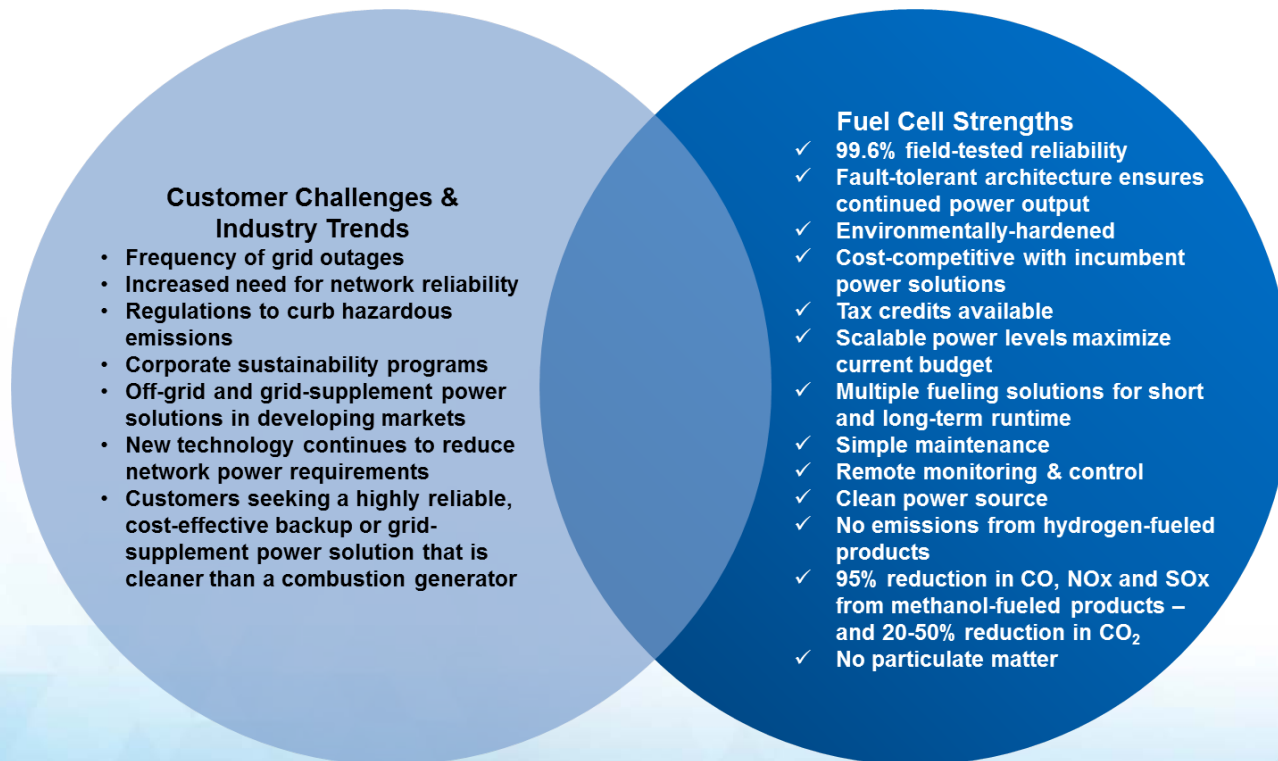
Customer Challenges & Industry Trends

- Frequency of grid outages
- Increased need for network reliability
- Regulations to curb hazardous emissions
- Corporate sustainability programs
- Off-grid and grid-supplement power solutions in developing markets
- New technology continues to reduce network power requirements
- Customers seeking a highly reliable, cost-effective backup or grid-supplement power solution that is cleaner than a combustion generator

Fuel Cell Strengths

✓ 99.6% field-tested reliability
✓ Fault-tolerant architecture ensures continued power output
✓ Environmentally-hardened
✓ Cost-competitive with incumbent power solutions
✓ Tax credits available
✓ Scalable power levels maximize current budget
✓ Multiple fueling solutions for short and long-term runtime
✓ Simple maintenance
✓ Remote monitoring & control
✓ Clean power source
✓ No emissions from hydrogen-fueled products
✓ 95% reduction in CO, NOx and SOx from methanol-fueled products – and 20-50% reduction in $CO_2$
✓ No particulate matter